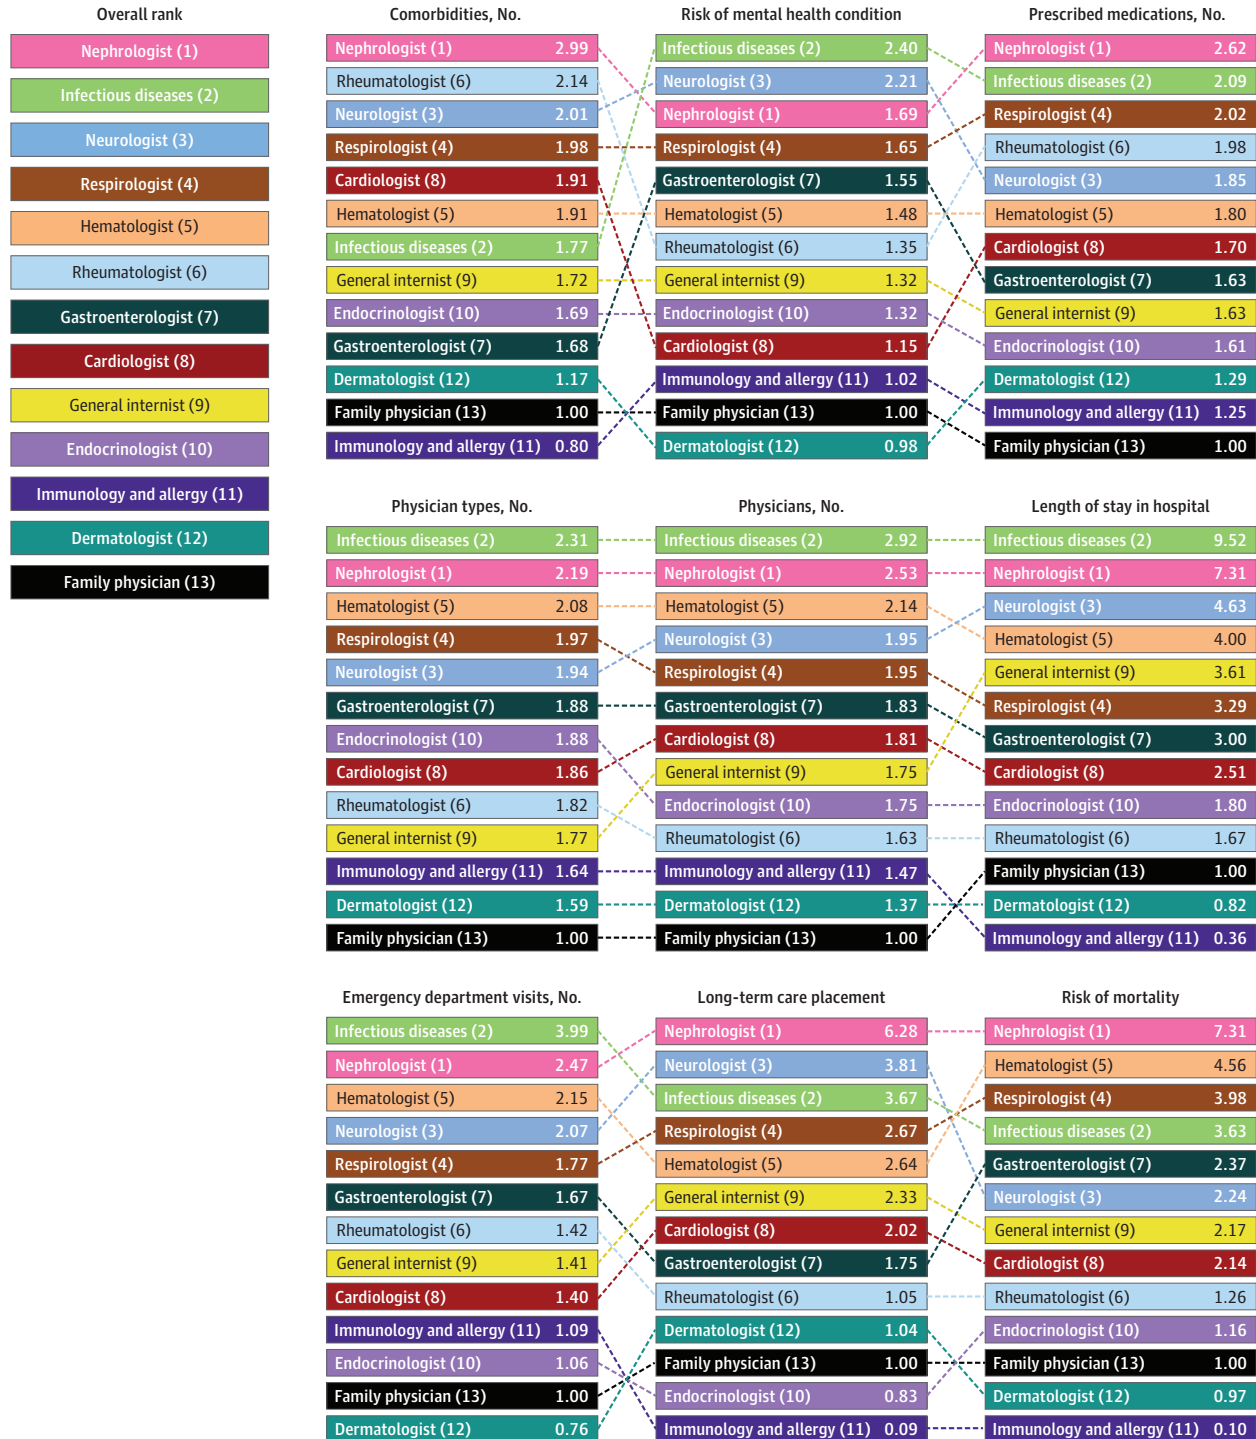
Overall rank

Nephrologist (1)
Infectious diseases (2)
Neurologist (3)
Respirologist (4)
Hematologist (5)
Rheumatologist (6)
Gastroenterologist (7)
Cardiologist (8)
General internist (9)
Endocrinologist (10)
Immunology and allergy (11)
Dermatologist (12)
Family physician (13)

Comorbidities, No.

| | |
|---|---|
| Nephrologist (1) | 2.99 |
| Rheumatologist (6) | 2.14 |
| Neurologist (3) | 2.01 |
| Respirologist (4) | 1.98 |
| Cardiologist (8) | 1.91 |
| Hematologist (5) | 1.91 |
| Infectious diseases (2) | 1.77 |
| General internist (9) | 1.72 |
| Endocrinologist (10) | 1.69 |
| Gastroenterologist (7) | 1.68 |
| Dermatologist (12) | 1.17 |
| Family physician (13) | 1.00 |
| Immunology and allergy (11) | 0.80 |

Risk of mental health condition

| | |
|---|---|
| Infectious diseases (2) | 2.40 |
| Neurologist (3) | 2.21 |
| Nephrologist (1) | 1.69 |
| Respirologist (4) | 1.65 |
| Gastroenterologist (7) | 1.55 |
| Hematologist (5) | 1.48 |
| Rheumatologist (6) | 1.35 |
| General internist (9) | 1.32 |
| Endocrinologist (10) | 1.32 |
| Cardiologist (8) | 1.15 |
| Immunology and allergy (11) | 1.02 |
| Family physician (13) | 1.00 |
| Dermatologist (12) | 0.98 |

Prescribed medications, No.

| | |
|---|---|
| Nephrologist (1) | 2.62 |
| Infectious diseases (2) | 2.09 |
| Respirologist (4) | 2.02 |
| Rheumatologist (6) | 1.98 |
| Neurologist (3) | 1.85 |
| Hematologist (5) | 1.80 |
| Cardiologist (8) | 1.70 |
| Gastroenterologist (7) | 1.63 |
| General internist (9) | 1.63 |
| Endocrinologist (10) | 1.61 |
| Dermatologist (12) | 1.29 |
| Immunology and allergy (11) | 1.25 |
| Family physician (13) | 1.00 |

Physician types, No.

| | |
|---|---|
| Infectious diseases (2) | 2.31 |
| Nephrologist (1) | 2.19 |
| Hematologist (5) | 2.08 |
| Respirologist (4) | 1.97 |
| Neurologist (3) | 1.94 |
| Gastroenterologist (7) | 1.88 |
| Endocrinologist (10) | 1.88 |
| Cardiologist (8) | 1.86 |
| Rheumatologist (6) | 1.82 |
| General internist (9) | 1.77 |
| Immunology and allergy (11) | 1.64 |
| Dermatologist (12) | 1.59 |
| Family physician (13) | 1.00 |

Physicians, No.

| | |
|---|---|
| Infectious diseases (2) | 2.92 |
| Nephrologist (1) | 2.53 |
| Hematologist (5) | 2.14 |
| Neurologist (3) | 1.95 |
| Respirologist (4) | 1.95 |
| Gastroenterologist (7) | 1.83 |
| Cardiologist (8) | 1.81 |
| General internist (9) | 1.75 |
| Endocrinologist (10) | 1.75 |
| Rheumatologist (6) | 1.63 |
| Immunology and allergy (11) | 1.47 |
| Dermatologist (12) | 1.37 |
| Family physician (13) | 1.00 |

Length of stay in hospital

| | |
|---|---|
| Infectious diseases (2) | 9.52 |
| Nephrologist (1) | 7.31 |
| Neurologist (3) | 4.63 |
| Hematologist (5) | 4.00 |
| General internist (9) | 3.61 |
| Respirologist (4) | 3.29 |
| Gastroenterologist (7) | 3.00 |
| Cardiologist (8) | 2.51 |
| Endocrinologist (10) | 1.80 |
| Rheumatologist (6) | 1.67 |
| Family physician (13) | 1.00 |
| Dermatologist (12) | 0.82 |
| Immunology and allergy (11) | 0.36 |

Emergency department visits, No.

| | |
|---|---|
| Infectious diseases (2) | 3.99 |
| Nephrologist (1) | 2.47 |
| Hematologist (5) | 2.15 |
| Neurologist (3) | 2.07 |
| Respirologist (4) | 1.77 |
| Gastroenterologist (7) | 1.67 |
| Rheumatologist (6) | 1.42 |
| General internist (9) | 1.41 |
| Cardiologist (8) | 1.40 |
| Immunology and allergy (11) | 1.09 |
| Endocrinologist (10) | 1.06 |
| Family physician (13) | 1.00 |
| Dermatologist (12) | 0.76 |

Long-term care placement

| | |
|---|---|
| Nephrologist (1) | 6.28 |
| Neurologist (3) | 3.81 |
| Infectious diseases (2) | 3.67 |
| Respirologist (4) | 2.67 |
| Hematologist (5) | 2.64 |
| General internist (9) | 2.33 |
| Cardiologist (8) | 2.02 |
| Gastroenterologist (7) | 1.75 |
| Rheumatologist (6) | 1.05 |
| Dermatologist (12) | 1.04 |
| Family physician (13) | 1.00 |
| Endocrinologist (10) | 0.83 |
| Immunology and allergy (11) | 0.09 |

Risk of mortality

| | |
|---|---|
| Nephrologist (1) | 7.31 |
| Hematologist (5) | 4.56 |
| Respirologist (4) | 3.98 |
| Infectious diseases (2) | 3.63 |
| Gastroenterologist (7) | 2.37 |
| Neurologist (3) | 2.24 |
| General internist (9) | 2.17 |
| Cardiologist (8) | 2.14 |
| Rheumatologist (6) | 1.26 |
| Endocrinologist (10) | 1.16 |
| Family physician (13) | 1.00 |
| Dermatologist (12) | 0.97 |
| Immunology and allergy (11) | 0.10 |